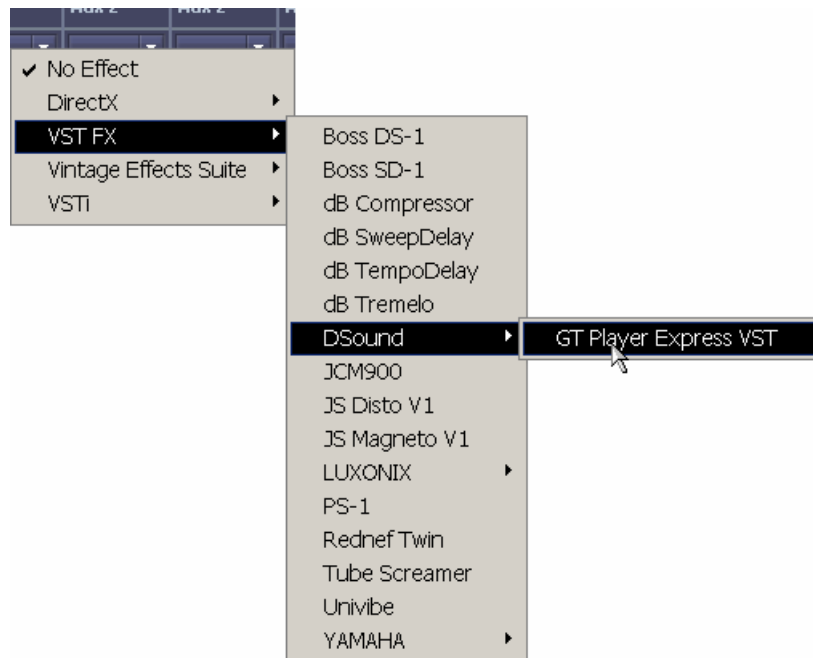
Aux 2 Aux 2

✔ No Effect
DirectX
VST FX
Vintage Effects Suite
VSTi

Boss DS-1
Boss SD-1
dB Compressor
dB SweepDelay
dB TempoDelay
dB Tremelo
DSound
JCM900
JS Disto V1
JS Magneto V1
LUXONIX
PS-1
Rednef Twin
Tube Screamer
Univibe
YAMAHA

GT Player Express VST